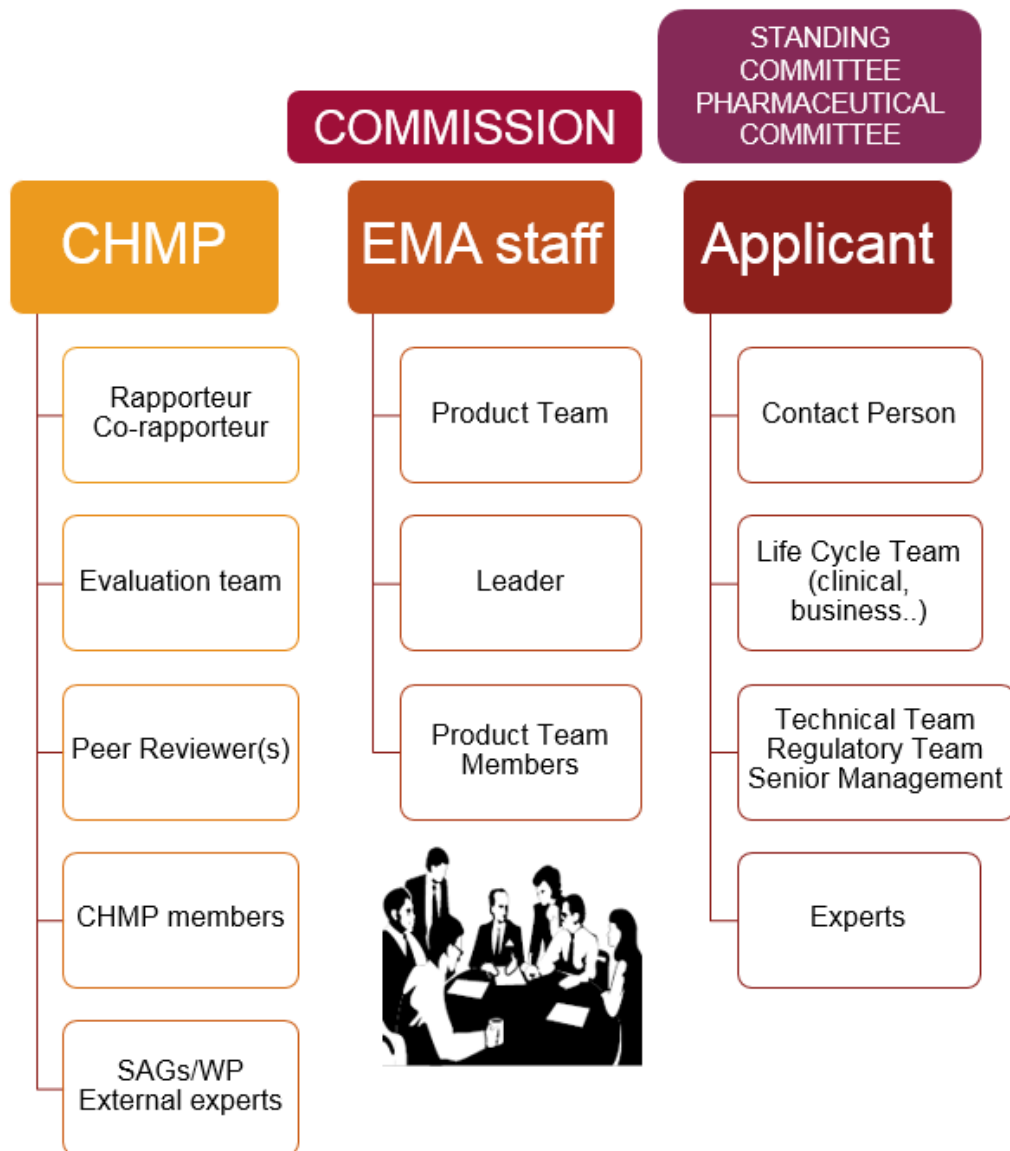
STANDING COMMITTEE PHARMACEUTICAL COMMITTEE

COMMISSION

CHMP

Rapporteur
Co-rapporteur

Evaluation team

Peer Reviewer(s)

CHMP members

SAGs/WP
External experts

EMA staff

Product Team

Leader

Product Team Members

Applicant

Contact Person

Life Cycle Team (clinical, business..)

Technical Team
Regulatory Team
Senior Management

Experts